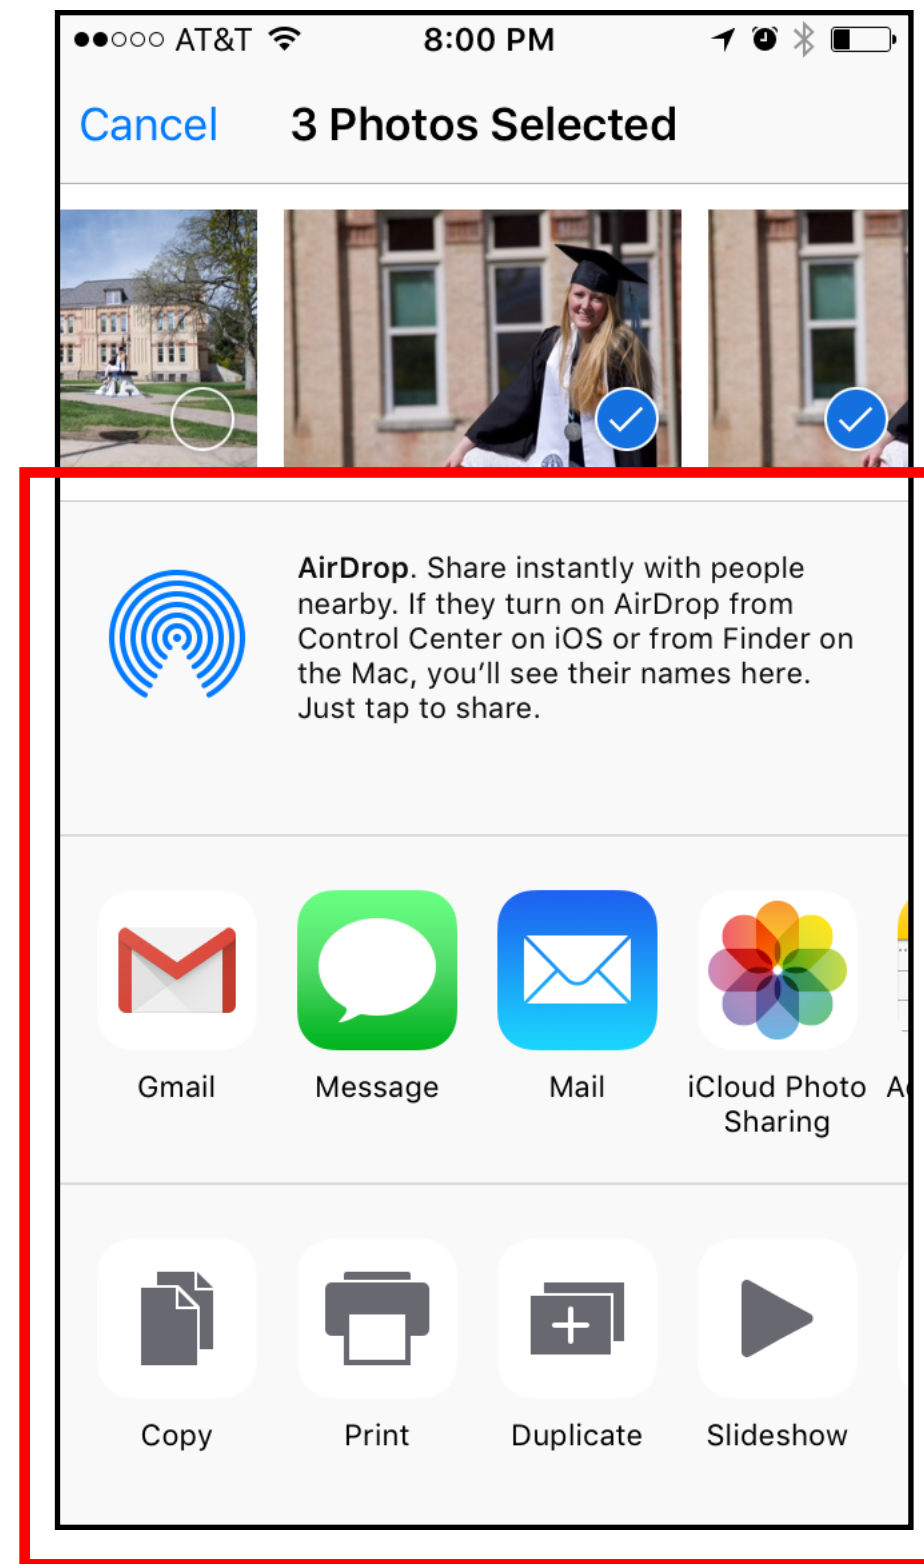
●●○○○ AT&T 8:00 PM

Cancel 3 Photos Selected

AirDrop. Share instantly with people nearby. If they turn on AirDrop from Control Center on iOS or from Finder on the Mac, you'll see their names here. Just tap to share.

Gmail
Message
Mail
iCloud Photo Sharing
A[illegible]

Copy
Print
Duplicate
Slideshow